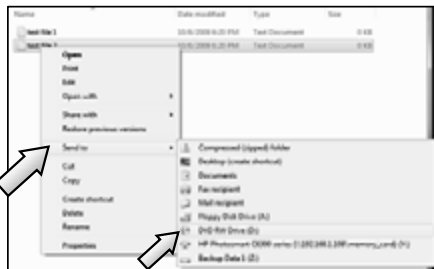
Name | Date modified | Type | Size

test file 1 | 10/6/2008 6:20 PM | Text Document | 0 KB

test file 2 | 10/6/2008 6:20 PM | Text Document | 0 KB

Open
Print
Edit
Open with
Share with
Restore previous versions
Send to
Cut
Copy
Create shortcut
Delete
Rename
Properties

Compressed (zipped) folder
Desktop (create shortcut)
Documents
Fax recipient
Mail recipient
Floppy Disk Drive (A:)
DVD RW Drive (D:)
HP Photosmart C6300 series (\\192.168.1.100\memory_card) (F:)
Backup Data 1 (Z:)